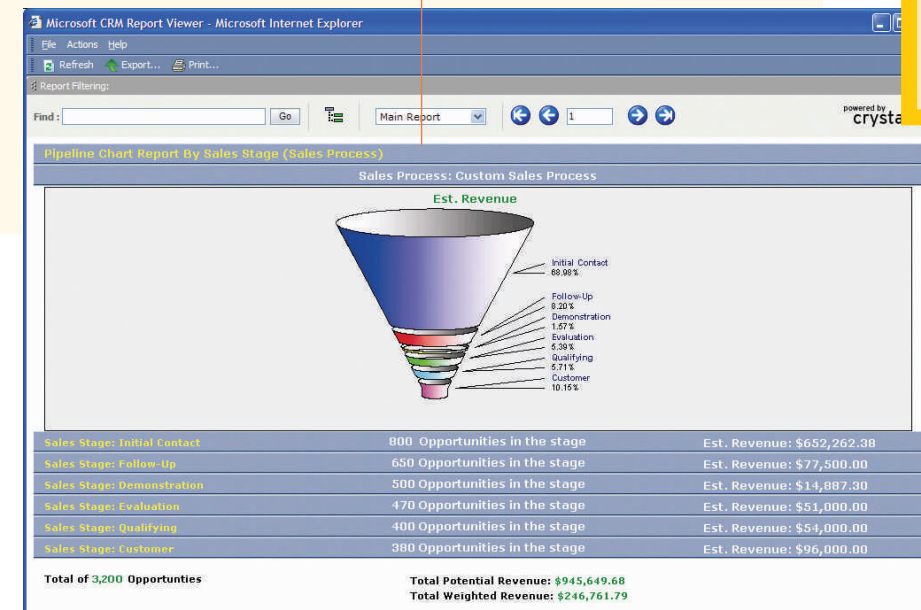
Microsoft CRM Report Viewer - Microsoft Internet Explorer

File Actions Help

Refresh Export... Print...

Report Filtering:

Find : Go Main Report 1 powered by crysta

Pipeline Chart Report By Sales Stage (Sales Process)

Sales Process: Custom Sales Process

Est. Revenue

Initial Contact 68.98%
Follow-Up 8.20%
Demonstration 1.57%
Evaluation 5.39%
Qualifying 5.71%
Customer 10.15%

| Sales Stage: Initial Contact | 800 Opportunities in the stage | Est. Revenue: $652,262.38 |
|---|---|---|
| Sales Stage: Follow-Up | 650 Opportunities in the stage | Est. Revenue: $77,500.00 |
| Sales Stage: Demonstration | 500 Opportunities in the stage | Est. Revenue: $14,887.30 |
| Sales Stage: Evaluation | 470 Opportunities in the stage | Est. Revenue: $51,000.00 |
| Sales Stage: Qualifying | 400 Opportunities in the stage | Est. Revenue: $54,000.00 |
| Sales Stage: Customer | 380 Opportunities in the stage | Est. Revenue: $96,000.00 |

Total of 3,200 Opportunties

Total Potential Revenue: $945,649.68
Total Weighted Revenue: $246,761.79